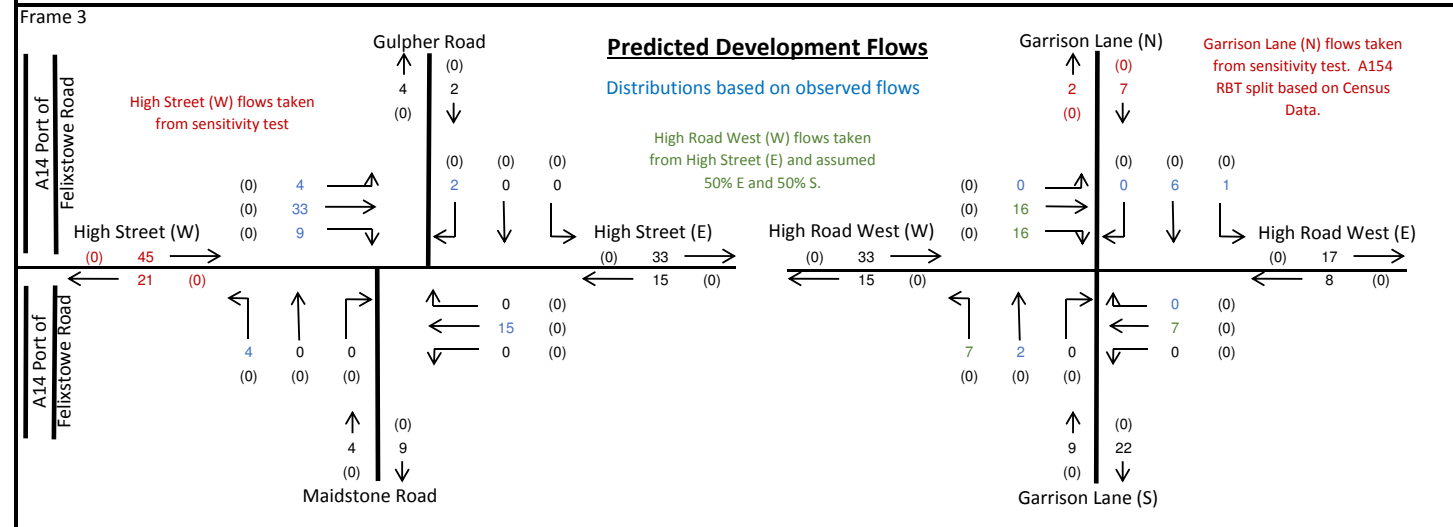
Frame 3

Predicted Development Flows

Distributions based on observed flows

High Street (W) flows taken from sensitivity test

High Road West (W) flows taken from High Street (E) and assumed 50% E and 50% S.

Garrison Lane (N) flows taken from sensitivity test. A154 RBT split based on Census Data.

A14 Port of Felixstowe Road

Gulpher Road
(0)
4 2
(0)

(0) (0) (0)
(0) 4 2 0 0
(0) 33
(0) 9

High Street (W)
(0) 45
21 (0)

High Street (E)
(0) 33
15 (0)

0 (0)
15 (0)
0 (0)

4 0 0
(0) (0) (0)

A14 Port of Felixstowe Road

(0)
4 9
(0)
Maidstone Road

Garrison Lane (N)
(0)
2 7
(0)

(0) (0) (0)
(0) 0 0 6 1
(0) 16
(0) 16

High Road West (W)
(0) 33
15 (0)

High Road West (E)
(0) 17
8 (0)

0 (0)
7 (0)
0 (0)

7 2 0
(0) (0) (0)

(0)
9 22
(0)
Garrison Lane (S)